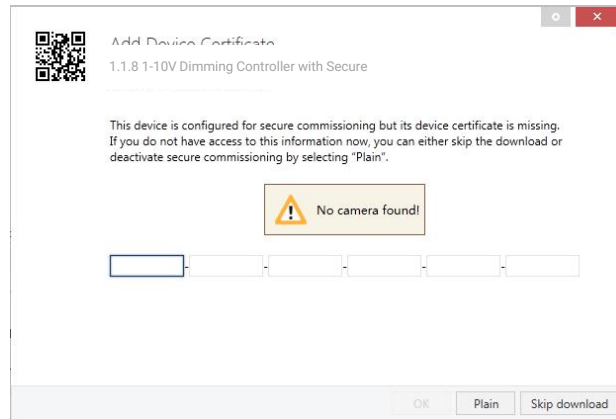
Add Device Certificate

1.1.8 1-10V Dimming Controller with Secure

This device is configured for secure commissioning but its device certificate is missing. If you do not have access to this information now, you can either skip the download or deactivate secure commissioning by selecting "Plain".

No camera found!

- - - - -

OK Plain Skip download